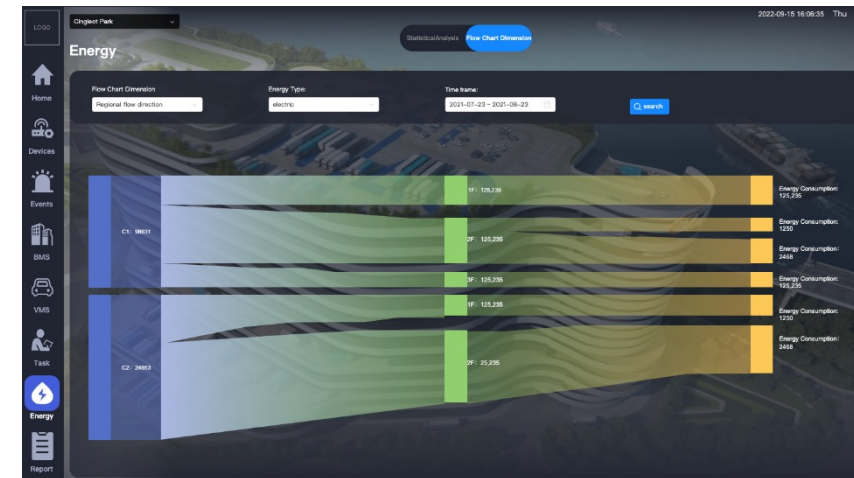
LOGO

Home

Devices

Events

BMS

VMS

Task

Energy

Report

Qingleat Park

Energy

StatisticalAnalysis

Flow Chart Dimension

2022-09-15 16:06:35 Thu

Flow Chart Dimension

Regional flow direction

Energy Type:

electric

Time frame:

2021-07-23 ~ 2021-08-23

search

C1: 98631

1F: 125,235

2F: 125,235

3F: 125,235

C2: 24863

1F: 125,235

2F: 25,235

Energy Consumption: 125,235

Energy Consumption: 1250

Energy Consumption: 2458

Energy Consumption: 125,235

Energy Consumption: 1250

Energy Consumption: 2458